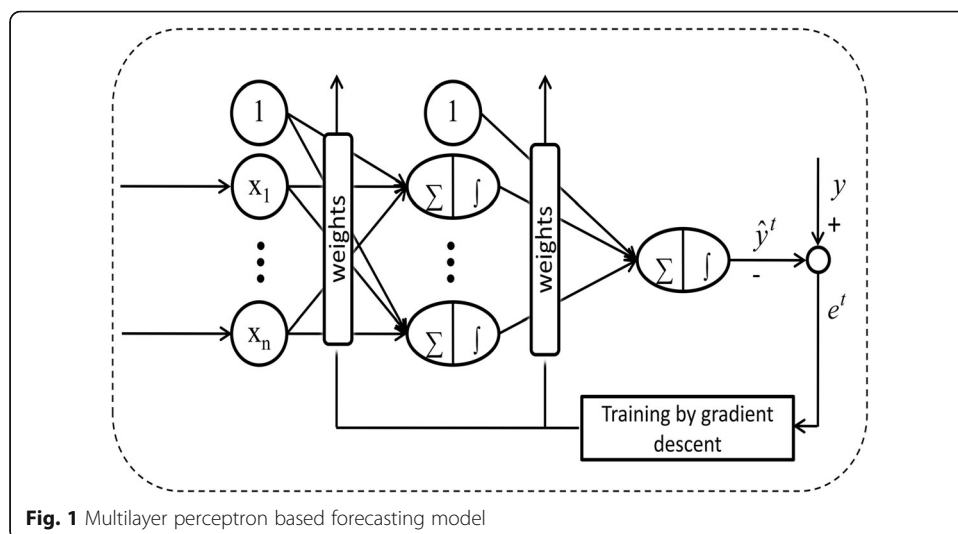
1

$x_1$

weights

1

$\sum$ | $\int$

weights

$x_n$

$\sum$ | $\int$

$\sum$ | $\int$

$\hat{y}^t$

-

$y$

+

$e^t$

Training by gradient descent

**Fig. 1** Multilayer perceptron based forecasting model